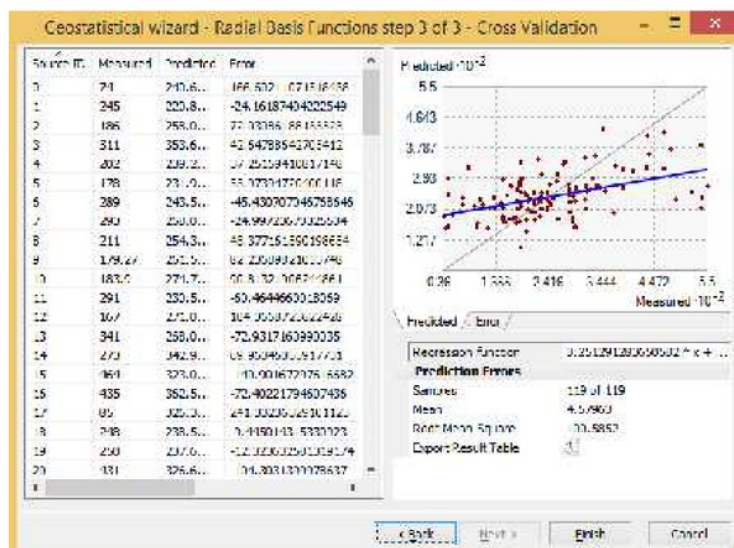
Geostatistical wizard - Radial Basis Functions step 3 of 3 - Cross Validation

| Source ID | Measured | Predicted | Error |
|---|---|---|---|
| 0 | 74 | 240.6... | 166.602 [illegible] |
| 1 | 245 | 220.8... | -24.16187404222549 |
| 2 | 186 | 258.0... | 72.0 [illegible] |
| 3 | 311 | 353.6... | 42.6478 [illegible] |
| 4 | 202 | 239.2... | 37.2 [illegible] |
| 5 | 178 | 231.0... | 53.0 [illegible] |
| 6 | 289 | 243.5... | -45.430707046758646 |
| 7 | 293 | 258.0... | -24.9 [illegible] |
| 8 | 211 | 254.3... | 43.377 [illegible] |
| 9 | 179.27 | 251.5... | 82.2 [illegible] |
| 10 | 183.0 | 271.7... | 88.8 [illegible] |
| 11 | 291 | 230.5... | -60.464466018059 |
| 12 | 167 | 271.0... | 104.0 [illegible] |
| 13 | 341 | 268.0... | -72.9317160990035 |
| 14 | 273 | 342.9... | 69.9 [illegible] |
| 15 | 469 | 323.0... | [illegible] |
| 16 | 435 | 362.5... | -72.40221794607436 |
| 17 | 85 | 326.3... | 241.3 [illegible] |
| 18 | 248 | 238.5... | -9.4 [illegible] |
| 19 | 250 | 237.6... | -12.3 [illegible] |
| 20 | 431 | 326.6... | -104.3 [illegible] |

Predicted $\cdot 10^{-2}$
5.5
4.643
3.787
2.93
2.073
1.217
0.36 1.388 2.416 3.444 4.472 5.5
Measured $\cdot 10^{-2}$

Predicted Error

Regression function 0.25129 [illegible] * x + ...
Prediction Errors
Samples 119 of 119
Mean 4.5 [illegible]
Root Mean Square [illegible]0.5852
Export Result Table

< Back Next > Finish Cancel